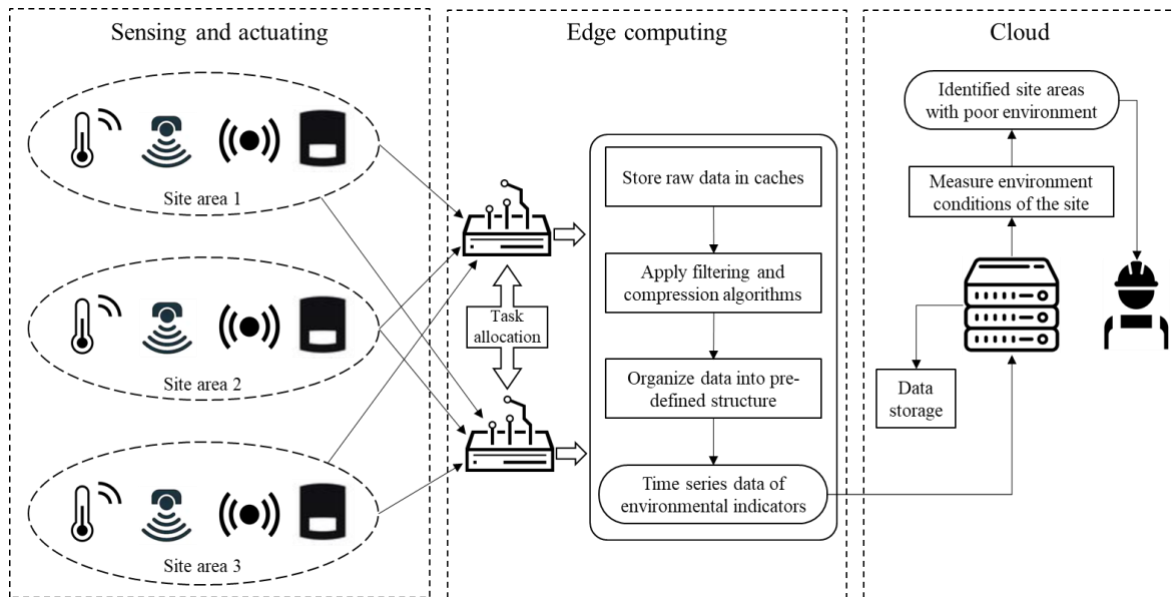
Sensing and actuating

Site area 1

Site area 2

Site area 3

Edge computing

Task allocation

Store raw data in caches

Apply filtering and compression algorithms

Organize data into predefined structure

Time series data of environmental indicators

Cloud

Identified site areas with poor environment

Measure environment conditions of the site

Data storage